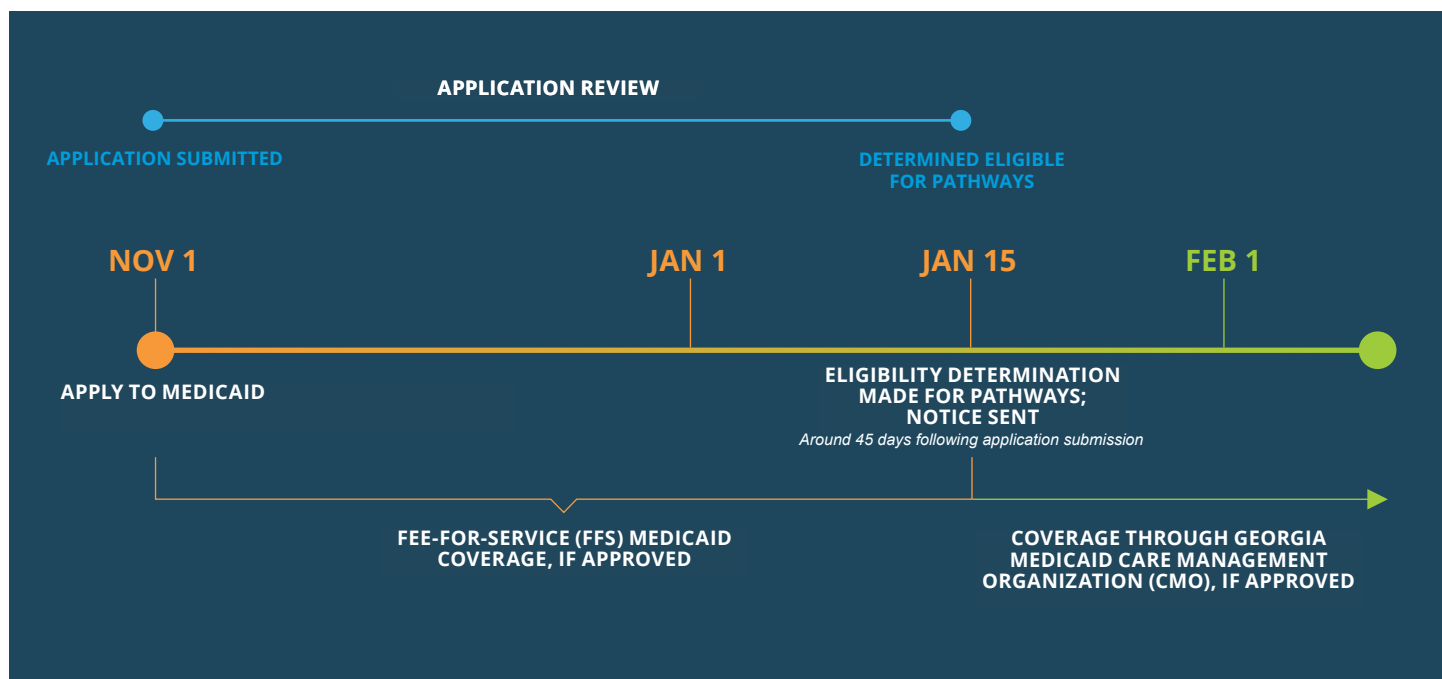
APPLICATION REVIEW

APPLICATION SUBMITTED

DETERMINED ELIGIBLE FOR PATHWAYS

NOV 1

JAN 1

JAN 15

FEB 1

APPLY TO MEDICAID

ELIGIBILITY DETERMINATION MADE FOR PATHWAYS; NOTICE SENT

Around 45 days following application submission

FEE-FOR-SERVICE (FFS) MEDICAID COVERAGE, IF APPROVED

COVERAGE THROUGH GEORGIA MEDICAID CARE MANAGEMENT ORGANIZATION (CMO), IF APPROVED